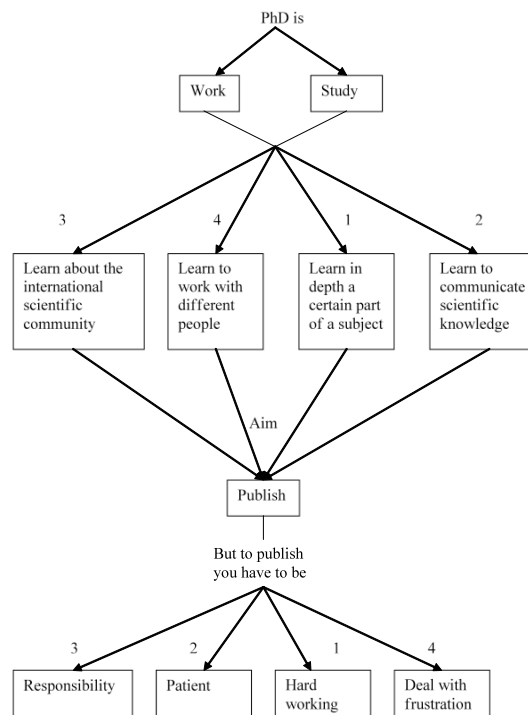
PhD is

Work

Study

3

4

1

2

Learn about the international scientific community

Learn to work with different people

Learn in depth a certain part of a subject

Learn to communicate scientific knowledge

Aim

Publish

But to publish you have to be

3

2

1

4

Responsibility

Patient

Hard working

Deal with frustration